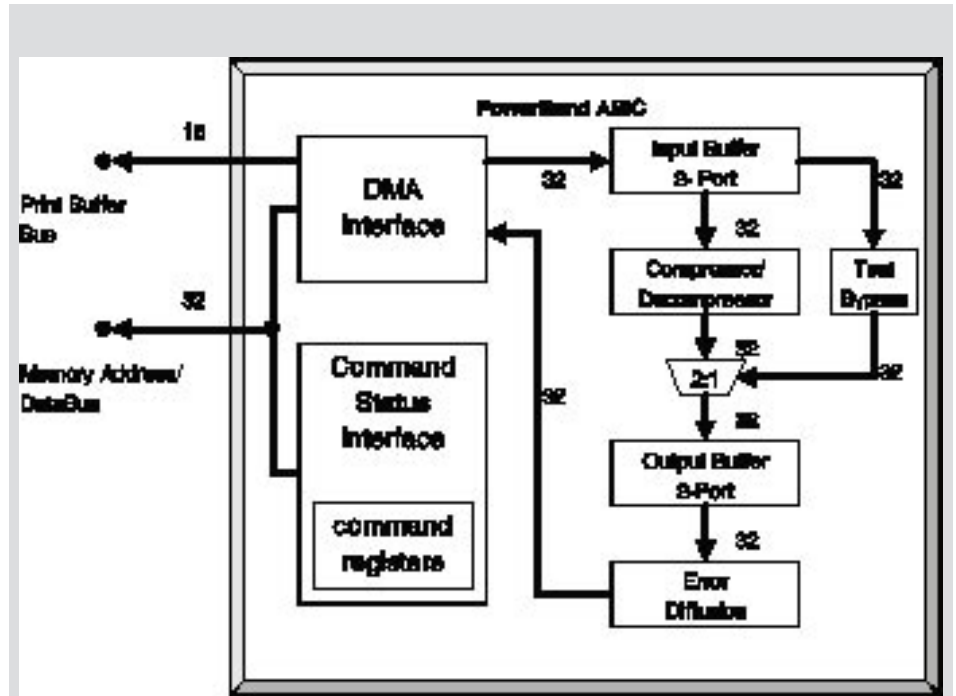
PowerBand ASIC

16

Print Buffer Bus

DMA Interface

32

Input Buffer 3-Port

32

32

Compressor/ Decompressor

Test Bypass

32

Memory Address/ DataBus

Command Status Interface

32

32

2:1

32

32

Output Buffer 3-Port

command registers

32

Error Diffusion